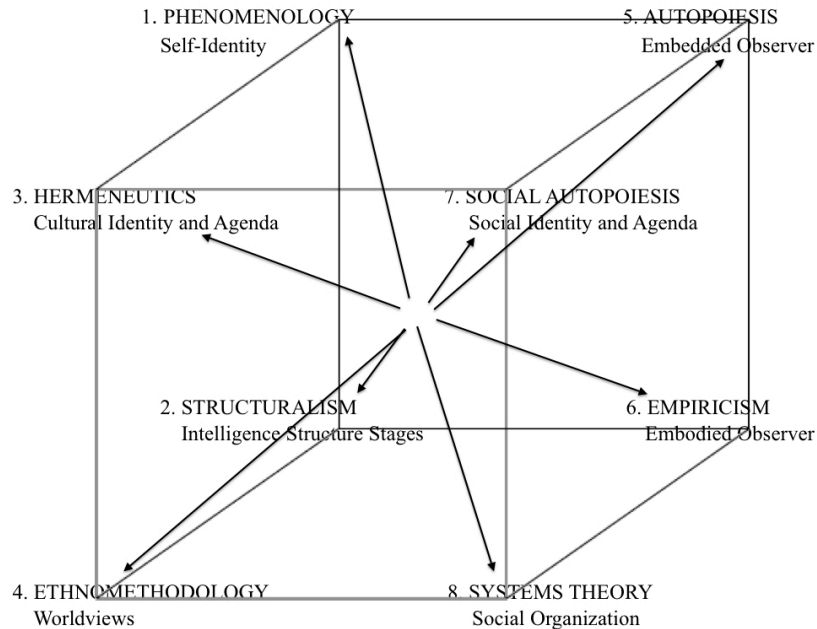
1. PHENOMENOLOGY
Self-Identity

5. AUTOPOIESIS
Embedded Observer

3. HERMENEUTICS
Cultural Identity and Agenda

7. SOCIAL AUTOPOIESIS
Social Identity and Agenda

2. STRUCTURALISM
Intelligence Structure Stages

6. EMPIRICISM
Embodied Observer

4. ETHNOMETHODOLOGY
Worldviews

8. SYSTEMS THEORY
Social Organization